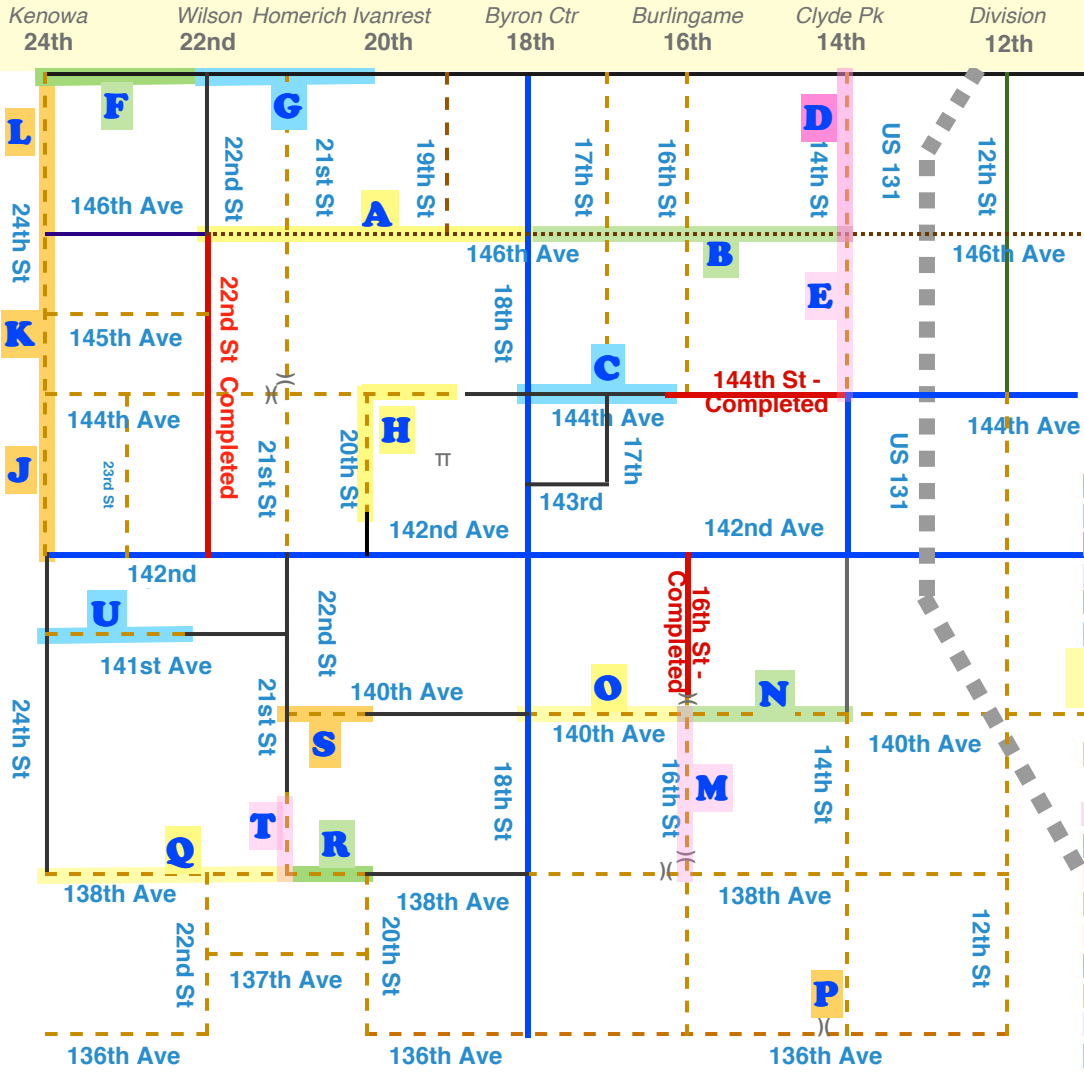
Kenowa 24th
Wilson 22nd
Homerich Ivanrest 20th
Byron Ctr 18th
Burlingame 16th
Clyde Pk 14th
Division 12th

F
G
D
L
22nd St
21st St
19th St
17th St
16th St
14th St
US 131
12th St
24th St
146th Ave
A
146th Ave
B
146th Ave
E
K
145th Ave
18th St
C
144th St - Completed
144th Ave
22nd St Completed
H
144th Ave
144th Ave
J
23rd St
21st St
20th St
π
17th
US 131
143rd
142nd Ave
142nd Ave
142nd
U
22nd St
16th St - Completed
141st Ave
24th St
21st St
140th Ave
O
N
S
140th Ave
140th Ave
18th St
M
14th St
16th St
T
R
Q
138th Ave
138th Ave
138th Ave
22nd St
137th Ave
20th St
12th St
P
136th Ave
136th Ave
136th Ave